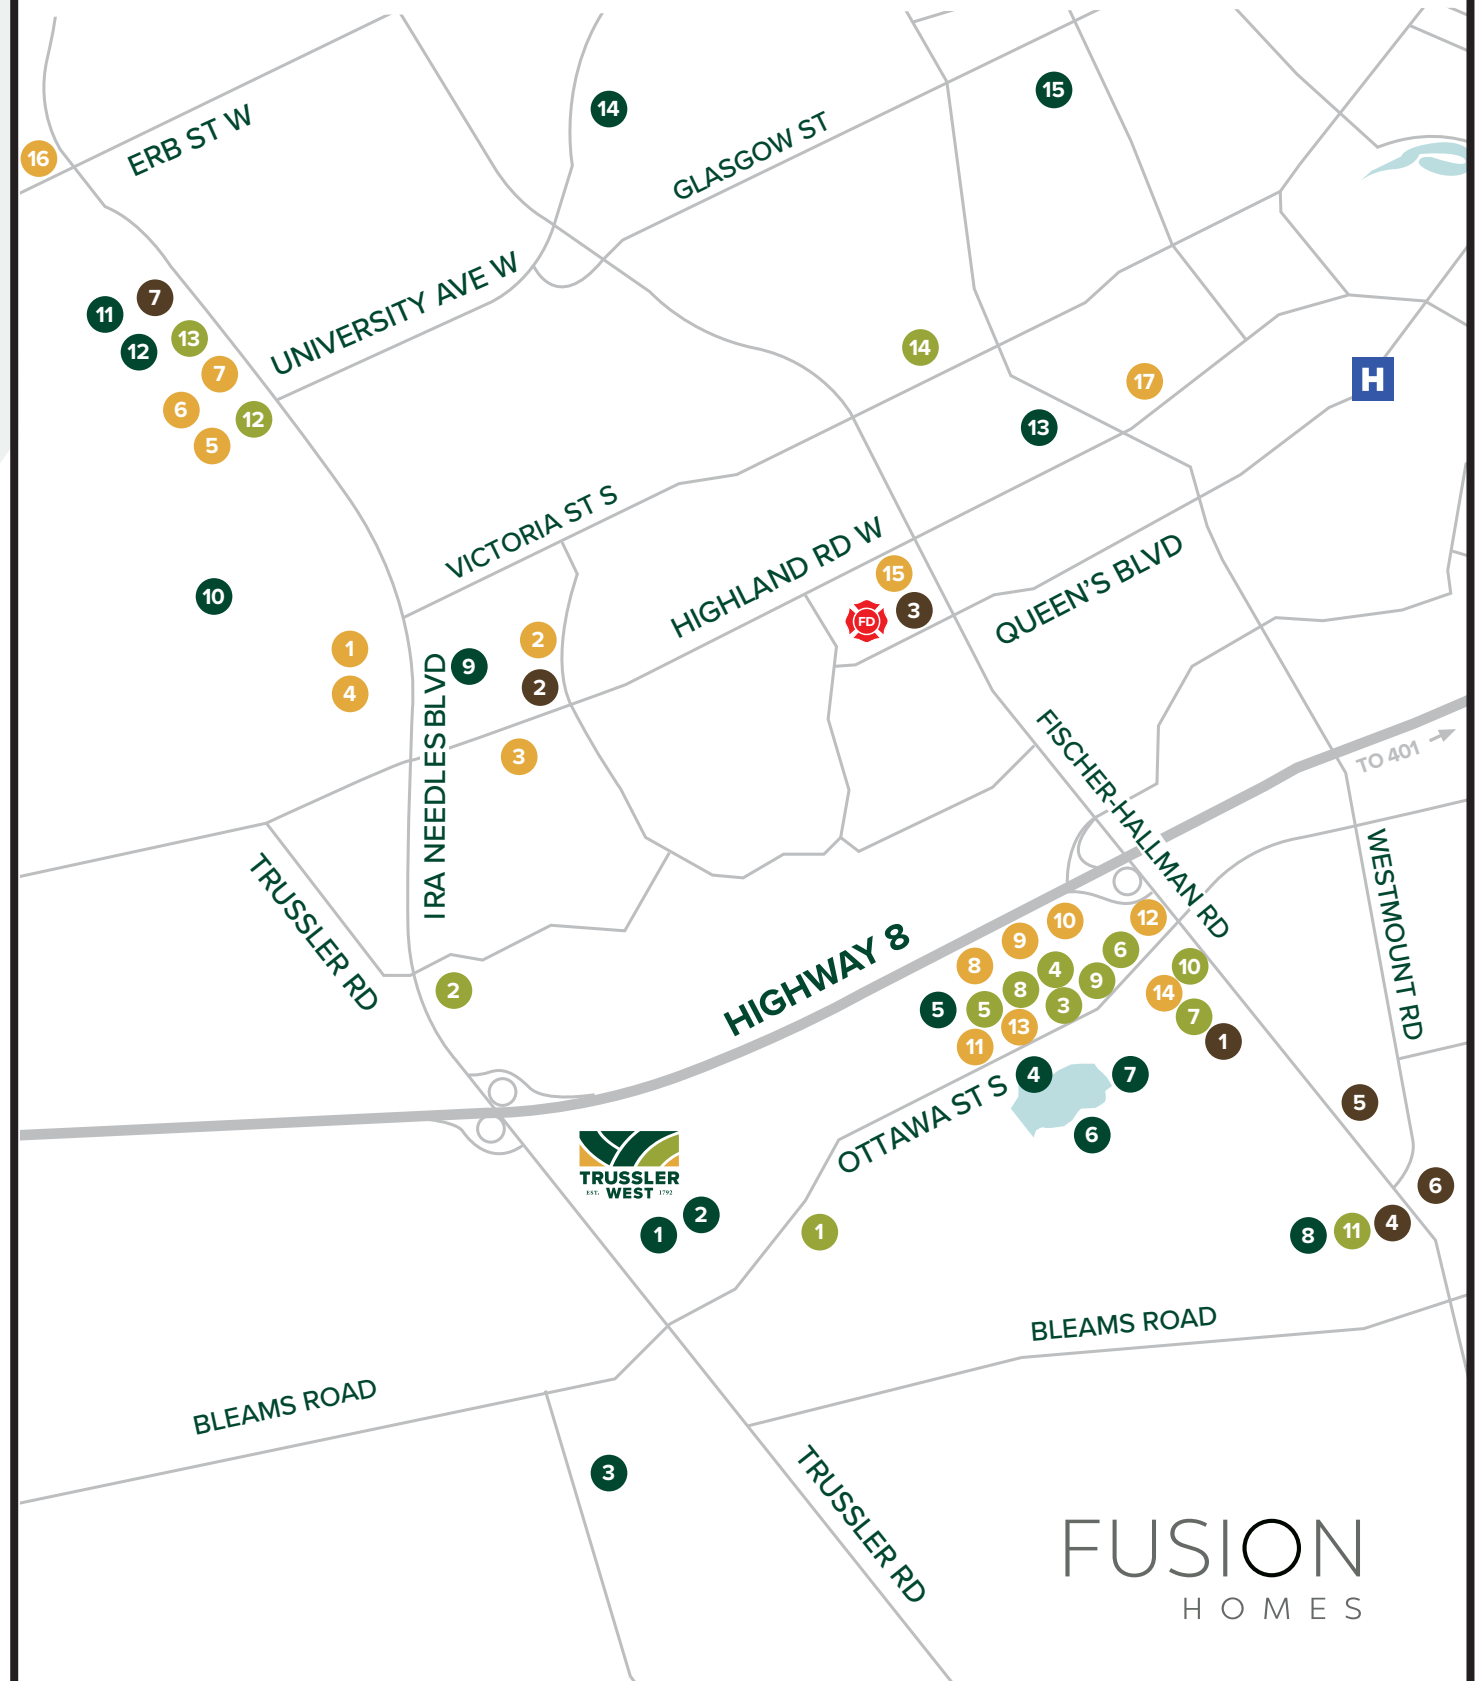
16
ERB ST W
14
GLASGOW ST
15
7
11
13
12
UNIVERSITY AVE W
7
6
12
5
14
17
H
13
VICTORIA ST S
10
HIGHLAND RD W
15
FD
3
QUEEN'S BLVD
1
2
9
2
4
IRA NEEDLES BLVD
3
FISCHER-HALLMAN RD
TO 401
TRUSSLER RD
12
10
9
6
8
HIGHWAY 8
4
10
8
9
5
5
3
14
7
13
WESTMOUNT RD
11
1
2
4
7
OTTAWA ST S
6
5
TRUSSLER WEST
EST. 1792
2
1
1
6
8
11
4
BLEAMS ROAD
BLEAMS ROAD
3
TRUSSLER RD
FUSION
HOMES